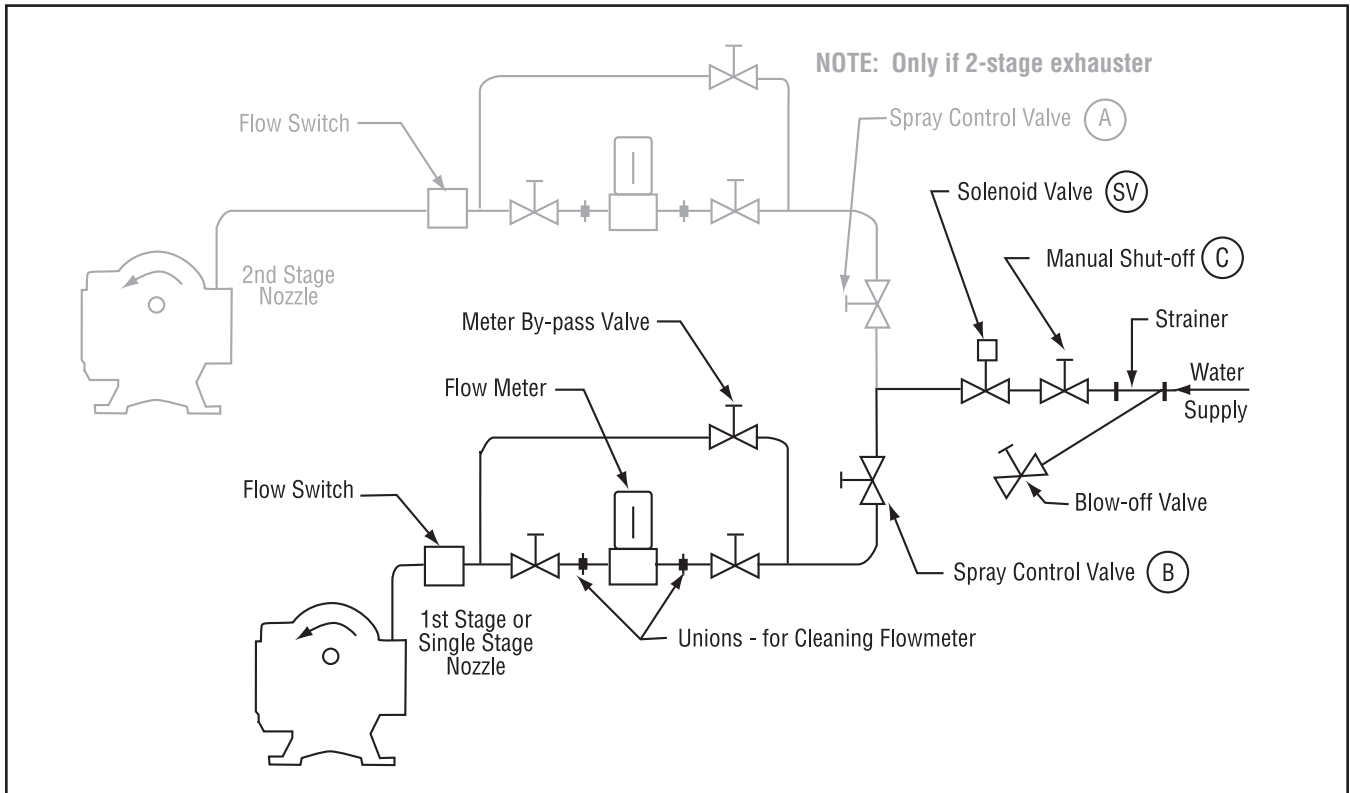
NOTE: Only if 2-stage exhauster

Flow Switch

Spray Control Valve (A)

Solenoid Valve (SV)

Manual Shut-off (C)

2nd Stage Nozzle

Strainer

Meter By-pass Valve

Water Supply

Flow Meter

Blow-off Valve

Flow Switch

Spray Control Valve (B)

1st Stage or Single Stage Nozzle

Unions - for Cleaning Flowmeter